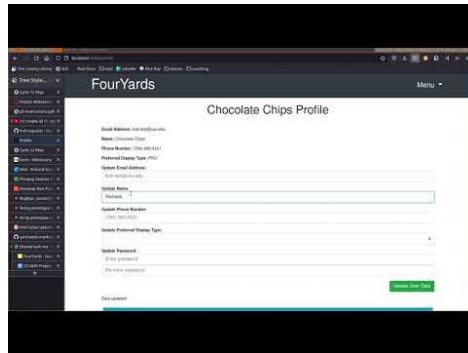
FourYards

Menu

Chocolate Chips Profile

Email Address: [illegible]

Name: Chocolate Chips

Phone Number: (760) 965-4321

Preferred Display Type: PRO

Update Email Address:

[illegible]

Update Name:

Richard

Update Phone Number:

(760) 965-4321

Update Preferred Display Type:

Update Password:

Enter password

Re-enter password

Update User Data

Data updated